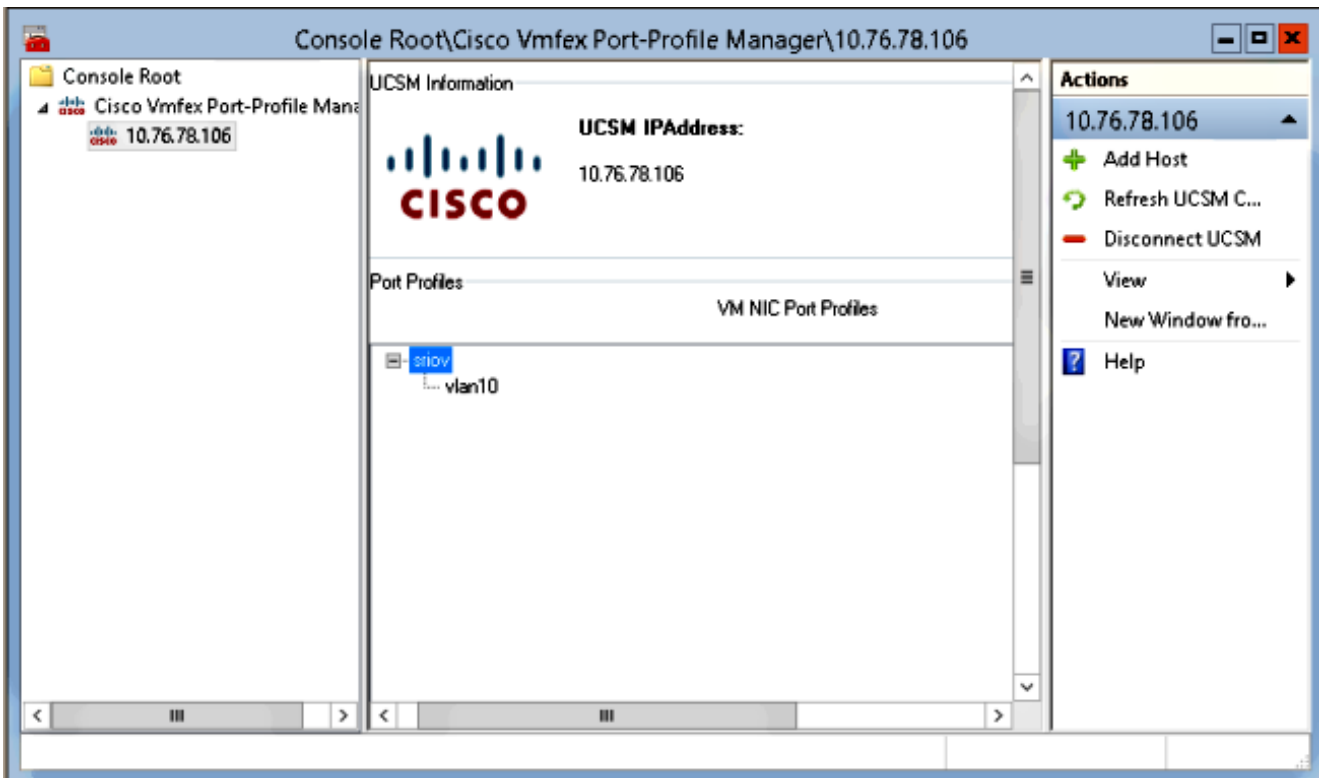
Console Root\Cisco Vmfex Port-Profile Manager\10.76.78.106

Console Root
Cisco Vmfex Port-Profile Mana
10.76.78.106

UCSM Information
CISCO
UCSM IPAddress:
10.76.78.106

Port Profiles
VM NIC Port Profiles
sriov
vlan10

Actions
10.76.78.106
Add Host
Refresh UCSM C...
Disconnect UCSM
View
New Window fro...
Help